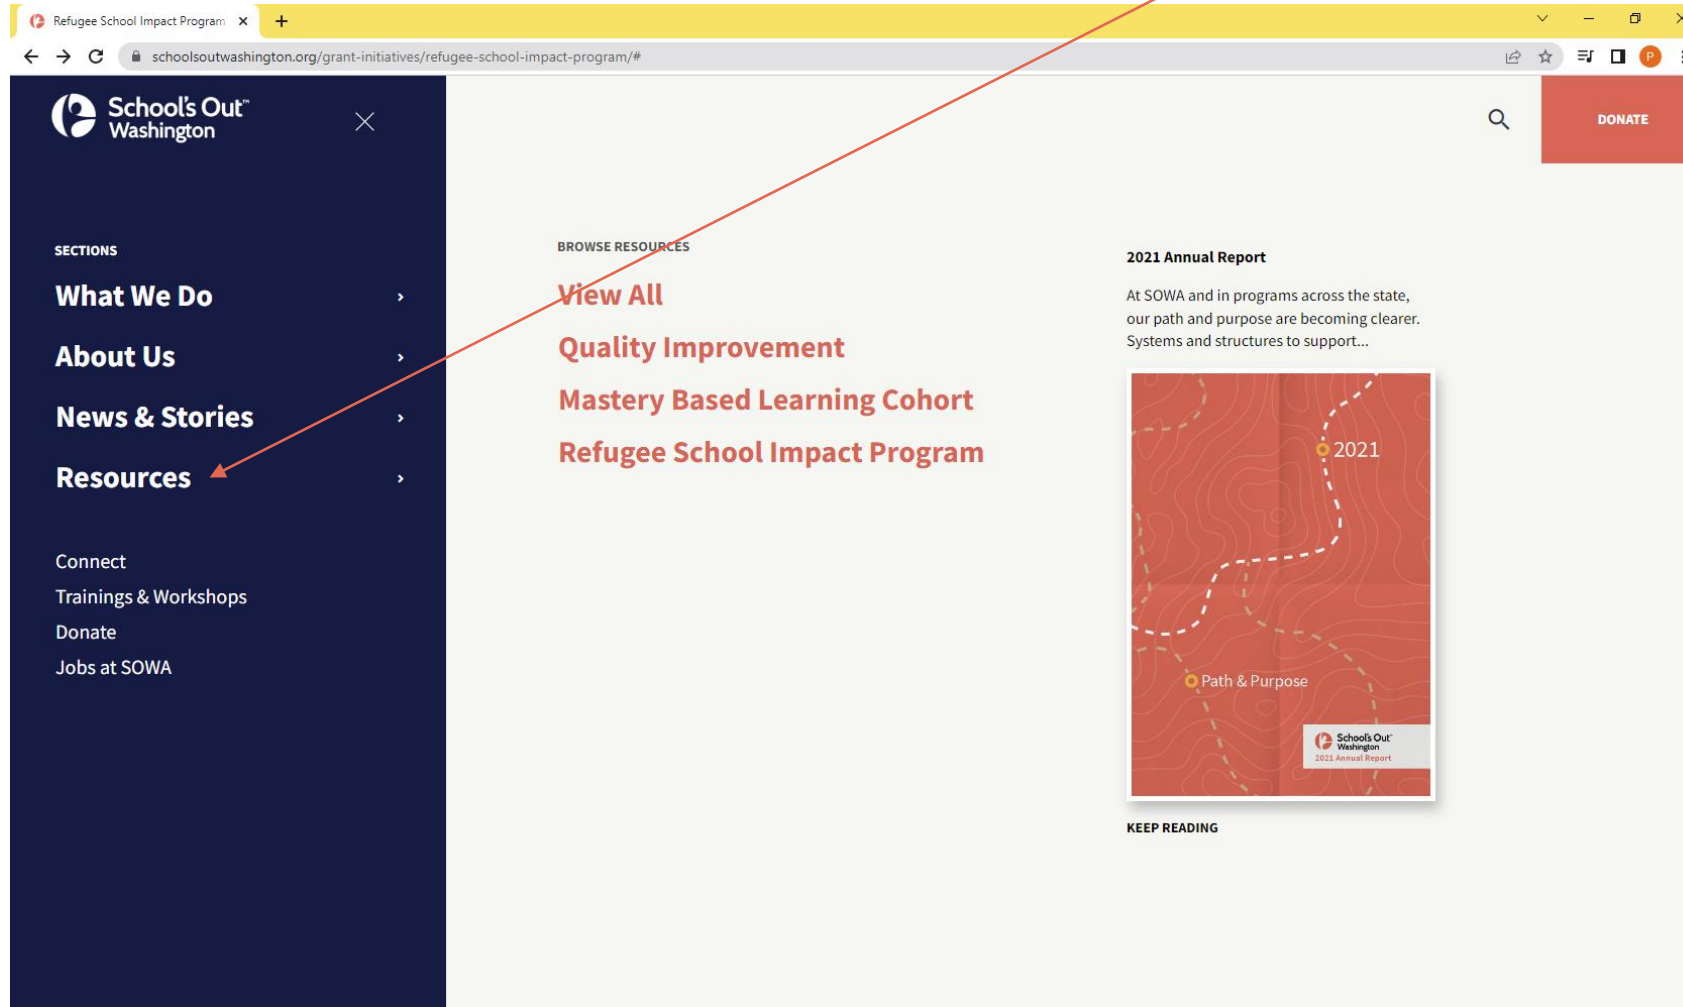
Refugee School Impact Program ×

schoolsoutwashington.org/grant-initiatives/refugee-school-impact-program/#

School's Out™ Washington

DONATE

SECTIONS

What We Do ›

About Us ›

News & Stories ›

Resources ›

Connect
Trainings & Workshops
Donate
Jobs at SOWA

BROWSE RESOURCES

View All

Quality Improvement

Mastery Based Learning Cohort

Refugee School Impact Program

2021 Annual Report

At SOWA and in programs across the state, our path and purpose are becoming clearer. Systems and structures to support...

2021

Path & Purpose

School's Out™ Washington
2021 Annual Report

KEEP READING